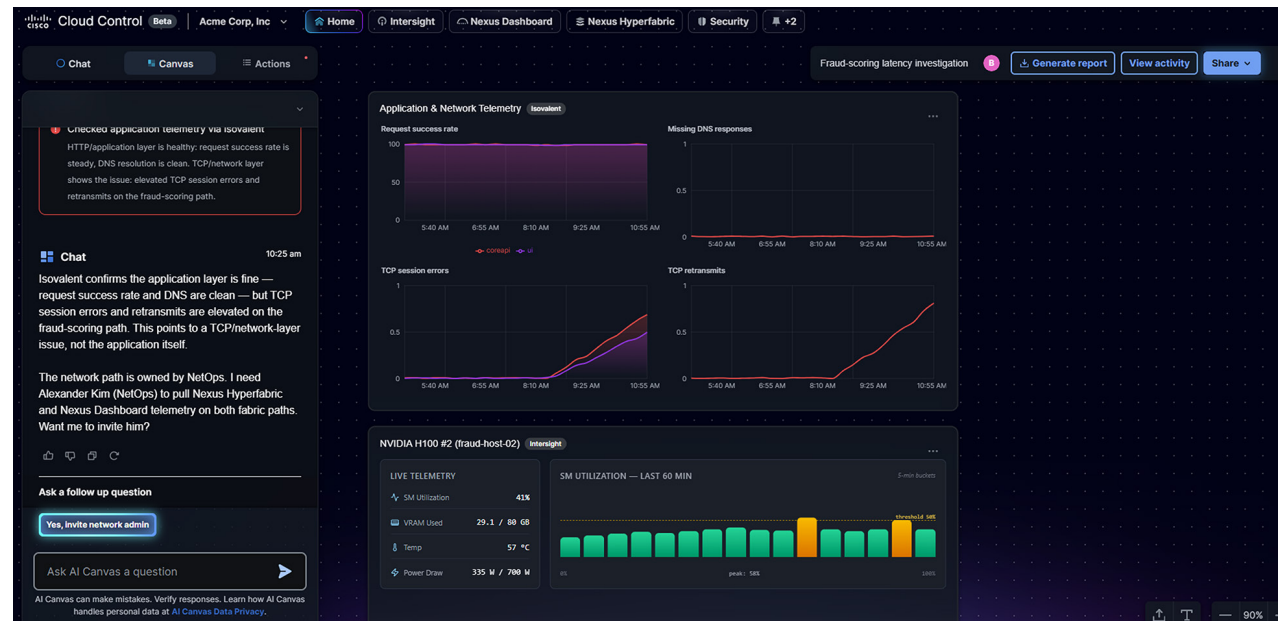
cisco Cloud Control Beta Acme Corp, Inc
Home Intersight Nexus Dashboard Nexus Hyperfabric Security +2

Chat Canvas Actions

Fraud-scoring latency investigation B Generate report View activity Share

Checked application telemetry via Isovalent
HTTP/application layer is healthy: request success rate is steady, DNS resolution is clean. TCP/network layer shows the issue: elevated TCP session errors and retransmits on the fraud-scoring path.

Chat 10:25 am
Isovalent confirms the application layer is fine — request success rate and DNS are clean — but TCP session errors and retransmits are elevated on the fraud-scoring path. This points to a TCP/network-layer issue, not the application itself.

The network path is owned by NetOps. I need Alexander Kim (NetOps) to pull Nexus Hyperfabric and Nexus Dashboard telemetry on both fabric paths. Want me to invite him?

Ask a follow up question
Yes, invite network admin

Ask AI Canvas a question

AI Canvas can make mistakes. Verify responses. Learn how AI Canvas handles personal data at AI Canvas Data Privacy.

Application & Network Telemetry Isovalent
Request success rate
100
50
0
5:40 AM 6:55 AM 8:10 AM 9:25 AM 10:55 AM
coreapi ui

Missing DNS responses
1
0.5
0
5:40 AM 6:55 AM 8:10 AM 9:25 AM 10:55 AM

TCP session errors
1
0.5
0
5:40 AM 6:55 AM 8:10 AM 9:25 AM 10:55 AM

TCP retransmits
1
0.5
0
5:40 AM 6:55 AM 8:10 AM 9:25 AM 10:55 AM

NVIDIA H100 #2 (fraud-host-02) Intersight

LIVE TELEMETRY
SM Utilization 41%
VRAM Used 29.1 / 80 GB
Temp 57 °C
Power Draw 335 W / 700 W

SM UTILIZATION — LAST 60 MIN
5-min buckets
threshold 50%
0% peak: 58% 100%

90%